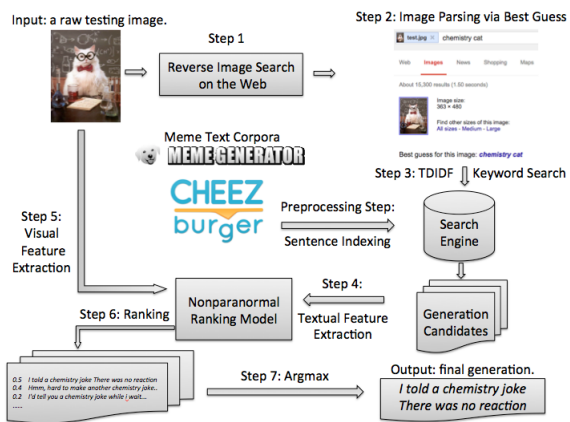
Input: a raw testing image.

Step 1

Reverse Image Search on the Web

Step 2: Image Parsing via Best Guess

test.jpg × chemistry cat

Web Images News Shopping Maps

About 15,300 results (1.50 seconds)

Image size: 363 × 480

Find other sizes of this image: All sizes - Medium - Large

Best guess for this image: chemistry cat

Meme Text Corpora

MEME GENERATOR

CHEEZ burger

Step 3: TDIDF Keyword Search

Preprocessing Step: Sentence Indexing

Search Engine

Step 5: Visual Feature Extraction

Step 4: Textual Feature Extraction

Nonparanormal Ranking Model

Generation Candidates

Step 6: Ranking

0.5 I told a chemistry joke There was no reaction
0.4 Hmm, hard to make another chemistry joke...
0.2 I'd tell you a chemistry joke while I wait...
....

Step 7: Argmax

Output: final generation.

I told a chemistry joke There was no reaction